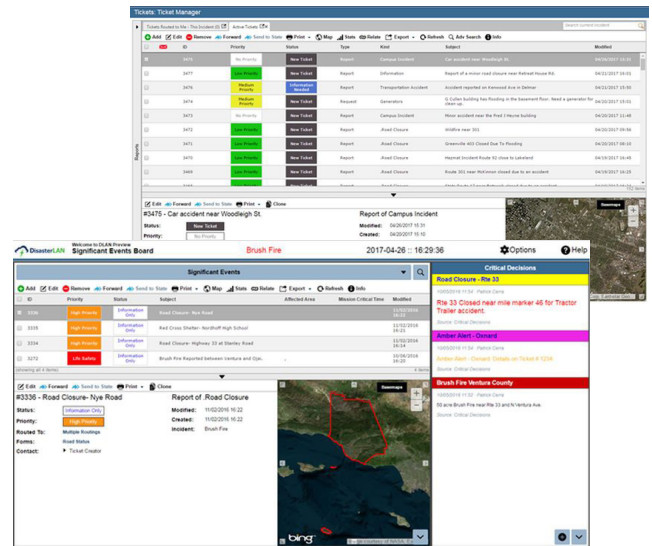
Tickets: Ticket Manager

Tickets Routed to Me - This Incident (0) | Active Tickets

Search current incident

Add | Edit | Remove | Forward | Send to State | Print | Map | Stats | Relate | Export | Refresh | Adv Search | Info

| | ID | Priority | Status | Type | Kind | Subject | Modified |
|---|---|---|---|---|---|---|---|
| | 3475 | No Priority | New Ticket | Report | Campus Incident | Car accident near Woodleigh St. | 04/20/2017 16:10 |
| | 3477 | Low Priority | New Ticket | Report | Information | Report of a minor road closure near Retreat House Rd. | 04/21/2017 15:01 |
| | 3476 | Medium Priority | Information Needed | Report | Transportation Accident | Accident reported on Kenwood Ave in Delmar | 04/21/2017 15:05 |
| | 3474 | Medium Priority | New Ticket | Request | Generators | IL Coles building has flooding in the basement floor. Need a generator for clean up. | 04/21/2017 15:01 |
| | 3473 | No Priority | New Ticket | Report | Campus Incident | Minor accident near the Fred I Hoyne building | 04/20/2017 11:48 |
| | 3472 | Low Priority | New Ticket | Report | .Road Closure | Wildfire near 301 | 04/20/2017 09:56 |
| | 3471 | Low Priority | New Ticket | Report | .Road Closure | Greenville 403 Closed Due To Flooding | 04/20/2017 09:10 |
| | 3470 | Low Priority | New Ticket | Report | .Road Closure | Hazmat Incident Route 92 close to Lakeland | 04/19/2017 16:45 |
| | 3469 | Low Priority | New Ticket | Report | .Road Closure | Route 301 near McKinnon closed due to an accident | 04/19/2017 16:45 |

Reports

Edit | Forward | Send to State | Print | Clone

#3475 - Car accident near Woodleigh St.
Status: New Ticket
Priority: No Priority

Report of Campus Incident
Modified: 04/20/2017 16:10
Created: 04/20/2017 15:10

Basemaps

DisasterLAN
Welcome to DLAN Preview
Significant Events Board
Brush Fire
2017-04-26 :: 16:29:36
Options
Help

Significant Events

Add | Edit | Remove | Forward | Send to State | Print | Map | Stats | Relate | Export | Refresh | Info

| | ID | Priority | Status | Subject | Affected Area | Mission Critical Time | Modified |
|---|---|---|---|---|---|---|---|
| | 3336 | High Priority | Information Only | Road Closure- Nye Road | | | 11/02/2016 16:22 |
| | 3335 | High Priority | Information Only | Red Cross Shelter- Nordhoff High School | | | 11/02/2016 16:20 |
| | 3334 | High Priority | Information Only | Road Closure- Highway 33 at Stanley Road | | | 11/02/2016 16:20 |
| | 3273 | Life Safety | Information Only | Brush Fire Reported between Ventura and Ojai. | | | 10/26/2016 16:20 |

showing all 4 items | 4 items

Edit | Forward | Send to State | Print | Clone

#3336 - Road Closure- Nye Road
Status: Information Only
Priority: High Priority
Routed To: Multiple Routings
Forms: Road Status
Contact: Ticket Creator

Report of .Road Closure
Modified: 11/02/2016 16:22
Created: 11/02/2016 16:22
Incident: Brush Fire

Basemaps
bing

Critical Decisions

Road Closure - Rte 33
10/05/2016 11:54 Patrick Cerra
Rte 33 Closed near mile marker 46 for Tractor Trailer accident.
Source: Critical Decisions

Amber Alert - Oxnard
10/05/2016 11:54 Patrick Cerra
Amber Alert - Oxnard. Details on Ticket # 1234
Source: Critical Decisions

Brush Fire Ventura County
10/05/2016 11:53 Patrick Cerra
50 acre Brush Fire near Rte 33 and N Ventura Ave.
Source: Critical Decisions